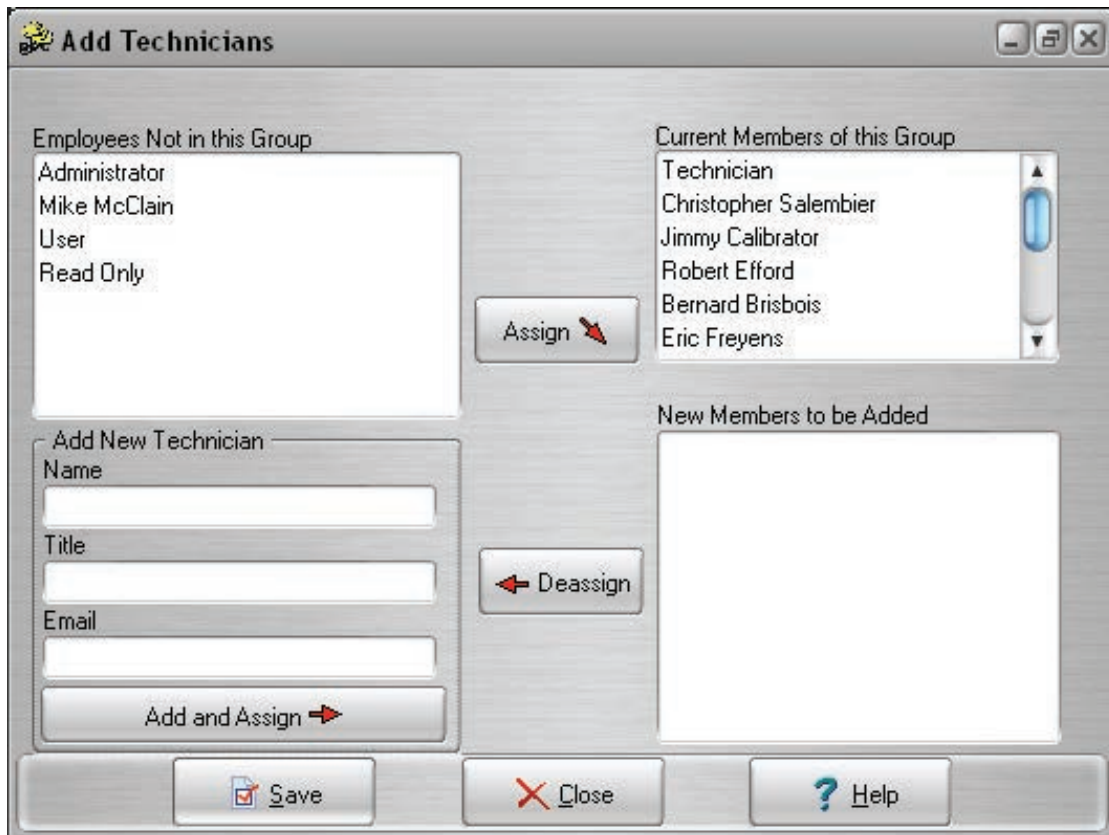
Add Technicians

Employees Not in this Group
Administrator
Mike McClain
User
Read Only

Assign

Current Members of this Group
Technician
Christopher Salembier
Jimmy Calibrator
Robert Efford
Bernard Brisbois
Eric Freyens

Add New Technician
Name
Title
Email
Add and Assign

Deassign

New Members to be Added

Save
Close
Help